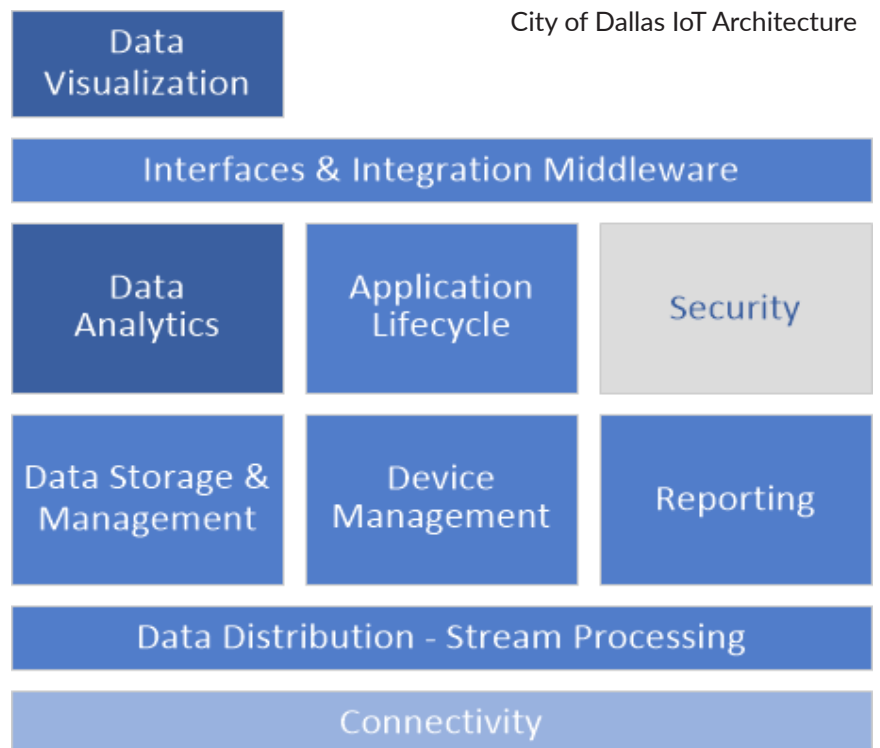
Data Visualization

City of Dallas IoT Architecture

Interfaces & Integration Middleware

Data Analytics

Application Lifecycle

Security

Data Storage & Management

Device Management

Reporting

Data Distribution - Stream Processing

Connectivity